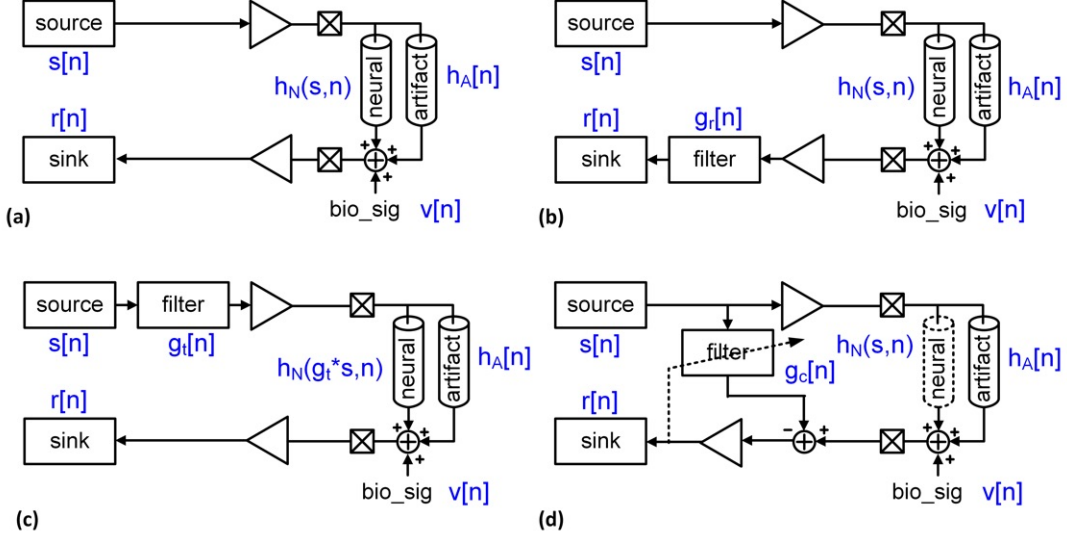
source
s[n]
neural
artifact
$h_N(s,n)$
$h_A[n]$
r[n]
sink
+
+
+
bio_sig
v[n]
(a)

source
s[n]
neural
artifact
$h_N(s,n)$
$h_A[n]$
r[n]
$g_r[n]$
sink
filter
+
+
+
bio_sig
v[n]
(b)

source
filter
s[n]
$g_t[n]$
neural
artifact
$h_N(g_t*s,n)$
$h_A[n]$
r[n]
sink
+
+
+
bio_sig
v[n]
(c)

source
s[n]
filter
$g_c[n]$
neural
artifact
$h_N(s,n)$
$h_A[n]$
r[n]
sink
−
+
+
+
+
bio_sig
v[n]
(d)